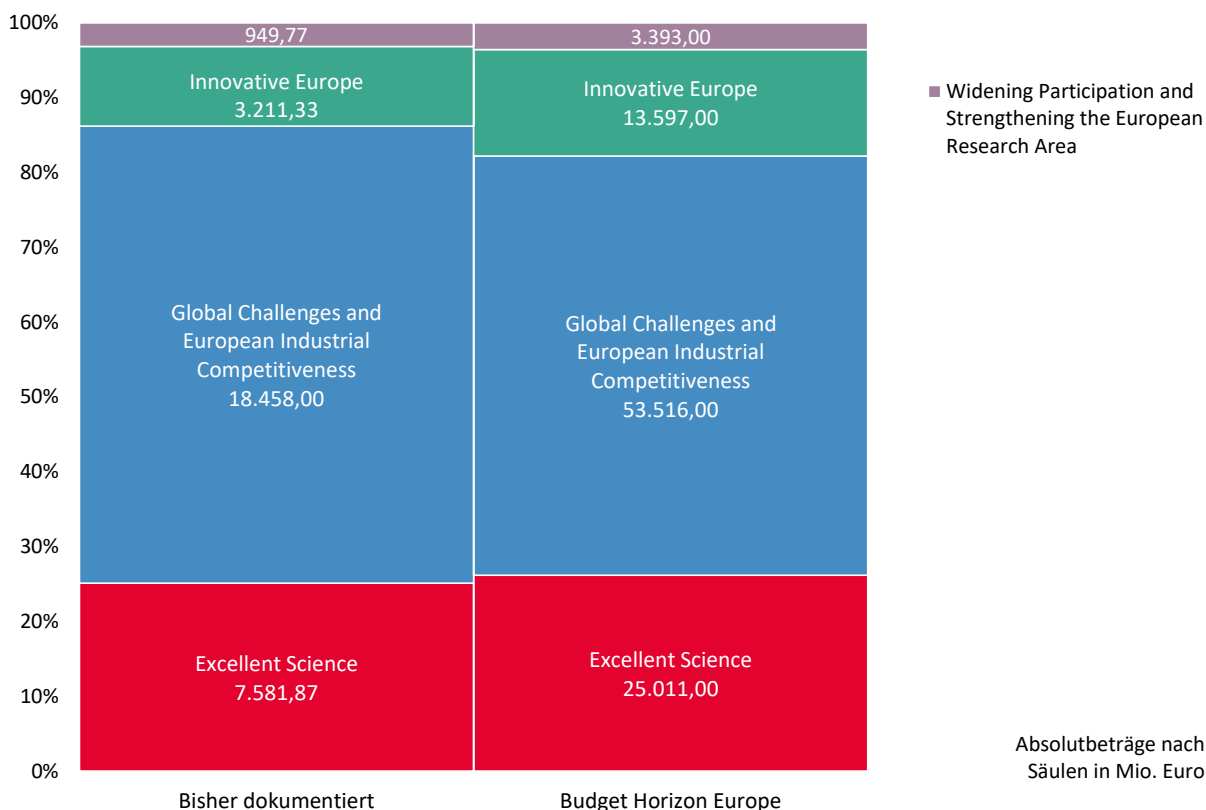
100%
90%
80%
70%
60%
50%
40%
30%
20%
10%
0%

949,77

Innovative Europe
3.211,33

Global Challenges and European Industrial Competitiveness
18.458,00

Excellent Science
7.581,87

3.393,00

Innovative Europe
13.597,00

Global Challenges and European Industrial Competitiveness
53.516,00

Excellent Science
25.011,00

Bisher dokumentiert

Budget Horizon Europe

Widening Participation and Strengthening the European Research Area

Absolutbeträge nach Säulen in Mio. Euro